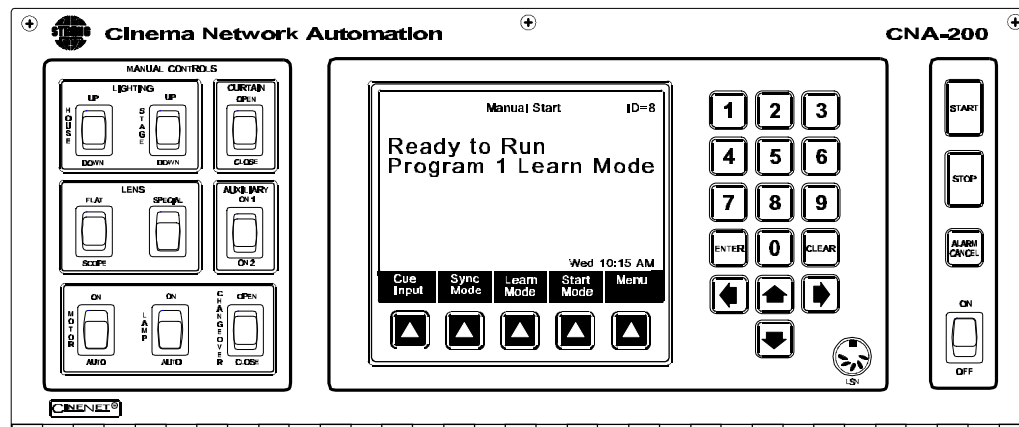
Cinema Network Automation

CNA-200

MANUAL CONTROLS

LIGHTING

UP

HOUSE

DOWN

UP

STAGE

DOWN

CURTAIN

OPEN

CLOSE

LENS

FLAT

SCOPE

SPECIAL

AUXILIARY

ON 1

ON 2

ON

MOTOR

AUTO

ON

LAMP

AUTO

OPEN

CHANGEOVER

CLOSE

CINENET®

Manual Start ID=8

Ready to Run
Program 1 Learn Mode

Wed 10:15 AM

Cue Input

Sync Mode

Learn Mode

Start Mode

Menu

1 2 3

4 5 6

7 8 9

ENTER 0 CLEAR

LSN

START

STOP

ALARM CANCEL

ON

OFF